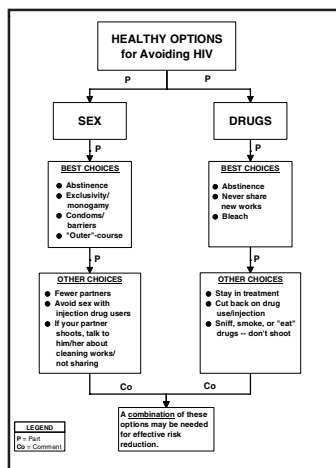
HEALTHY OPTIONS for Avoiding HIV

P

SEX

DRUGS

P

P

BEST CHOICES

- Abstinence
- Exclusivity/ monogamy
- Condoms/ barriers
- "Outer"-course

BEST CHOICES

- Abstinence
- Never share new works
- Bleach

P

P

OTHER CHOICES

- Fewer partners
- Avoid sex with injection drug users
- If your partner shoots, talk to him/her about cleaning works/ not sharing

OTHER CHOICES

- Stay in treatment
- Cut back on drug use/injection
- Sniff, smoke, or "eat" drugs -- don't shoot

Co

Co

A combination of these options may be needed for effective risk reduction.

LEGEND
P = Part
Co = Comment